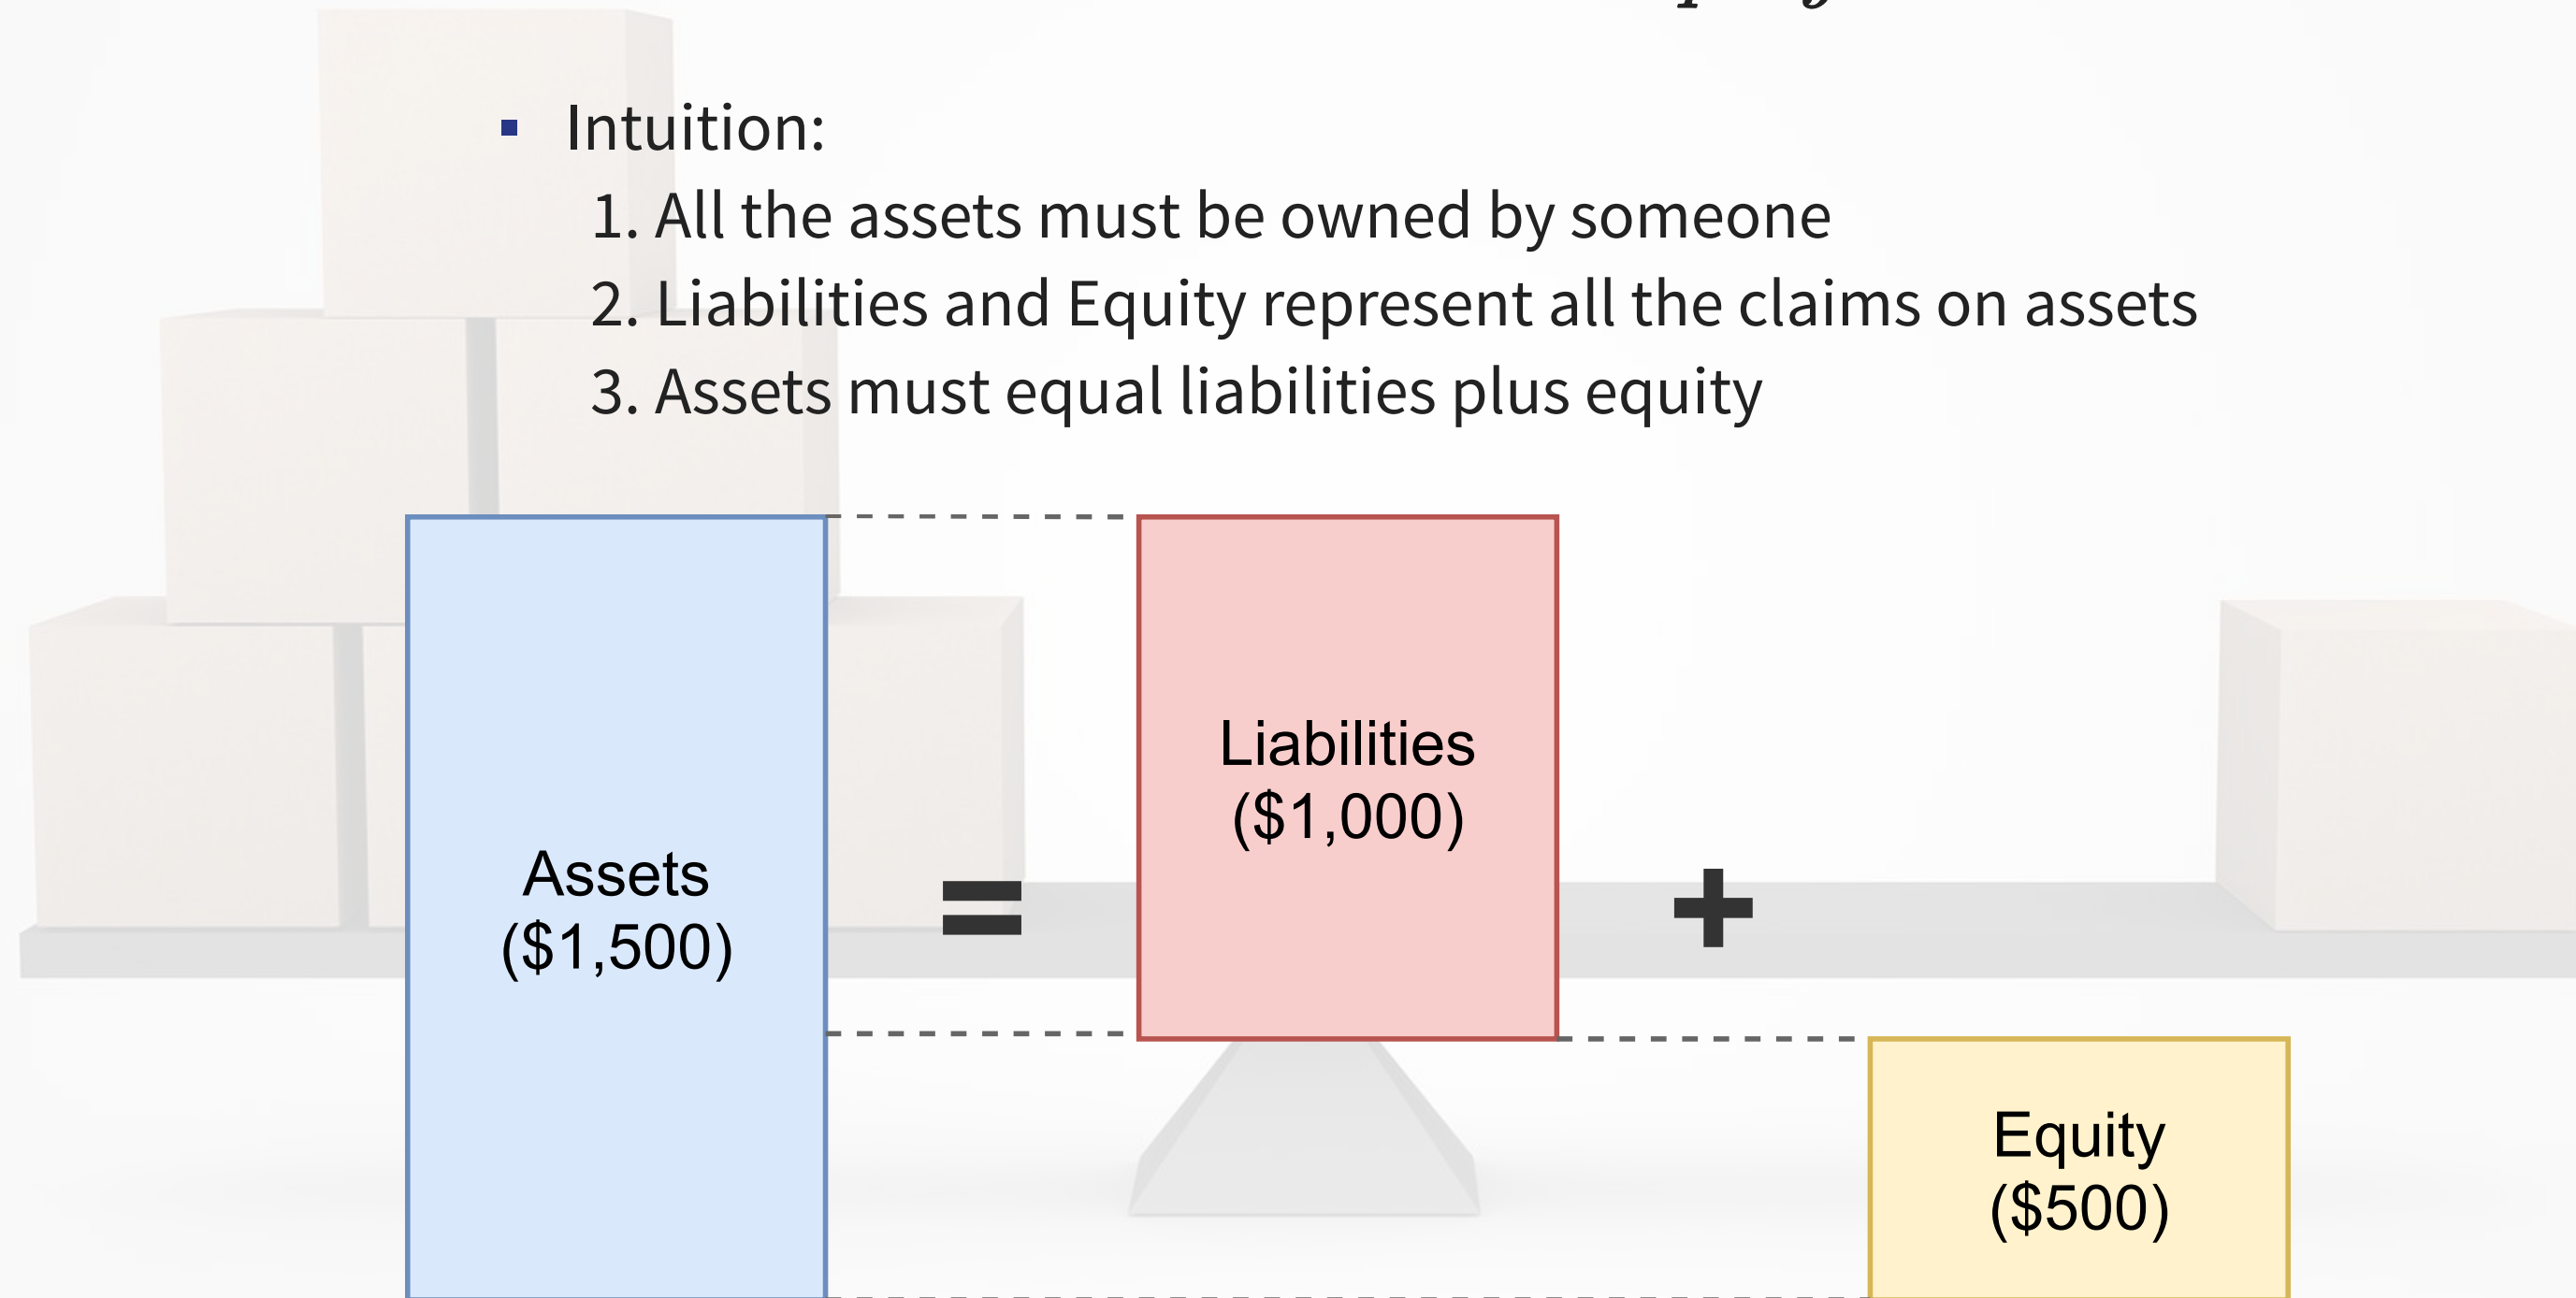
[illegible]

Intuition:

1. All the assets must be owned by someone
2. Liabilities and Equity represent all the claims on assets
3. Assets must equal liabilities plus equity

Assets ($1,500)

=

Liabilities ($1,000)

+

Equity ($500)